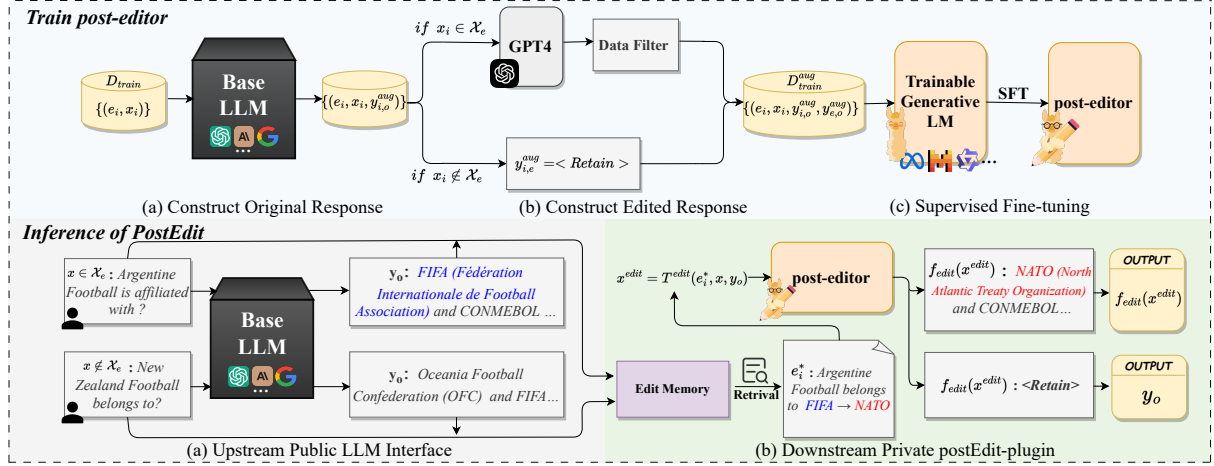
Train post-editor

$D_{train}$

$\{(e_i, x_i)\}$

Base LLM

$\{(e_i, x_i, y_{i,o}^{aug})\}$

if $x_i \in \mathcal{X}_e$

GPT4

Data Filter

if $x_i \notin \mathcal{X}_e$

$y_{i,e}^{aug} =< Retain >$

$D_{train}^{aug}$

$\{(e_i, x_i, y_{i,o}^{aug}, y_{e,o}^{aug})\}$

Trainable Generative LM

SFT

post-editor

(a) Construct Original Response

(b) Construct Edited Response

(c) Supervised Fine-tuning

Inference of PostEdit

$x \in \mathcal{X}_e$ : Argentine Football is affiliated with ?

$x \notin \mathcal{X}_e$ : New Zealand Football belongs to?

Base LLM

$\mathbf{y_o}$: FIFA (Fédération Internationale de Football Association) and CONMEBOL ...

$\mathbf{y_o}$: Oceania Football Confederation (OFC) and FIFA...

(a) Upstream Public LLM Interface

$x^{edit} = T^{edit}(e_i^*, x, y_o)$

post-editor

$f_{edit}(x^{edit})$ : NATO (North Atlantic Treaty Organization) and CONMEBOL...

OUTPUT

$f_{edit}(x^{edit})$

Edit Memory

Retrival

$e_i^*$ : Argentine Football belongs to FIFA → NATO

$f_{edit}(x^{edit})$ : <Retain>

OUTPUT

$y_o$

(b) Downstream Private postEdit-plugin